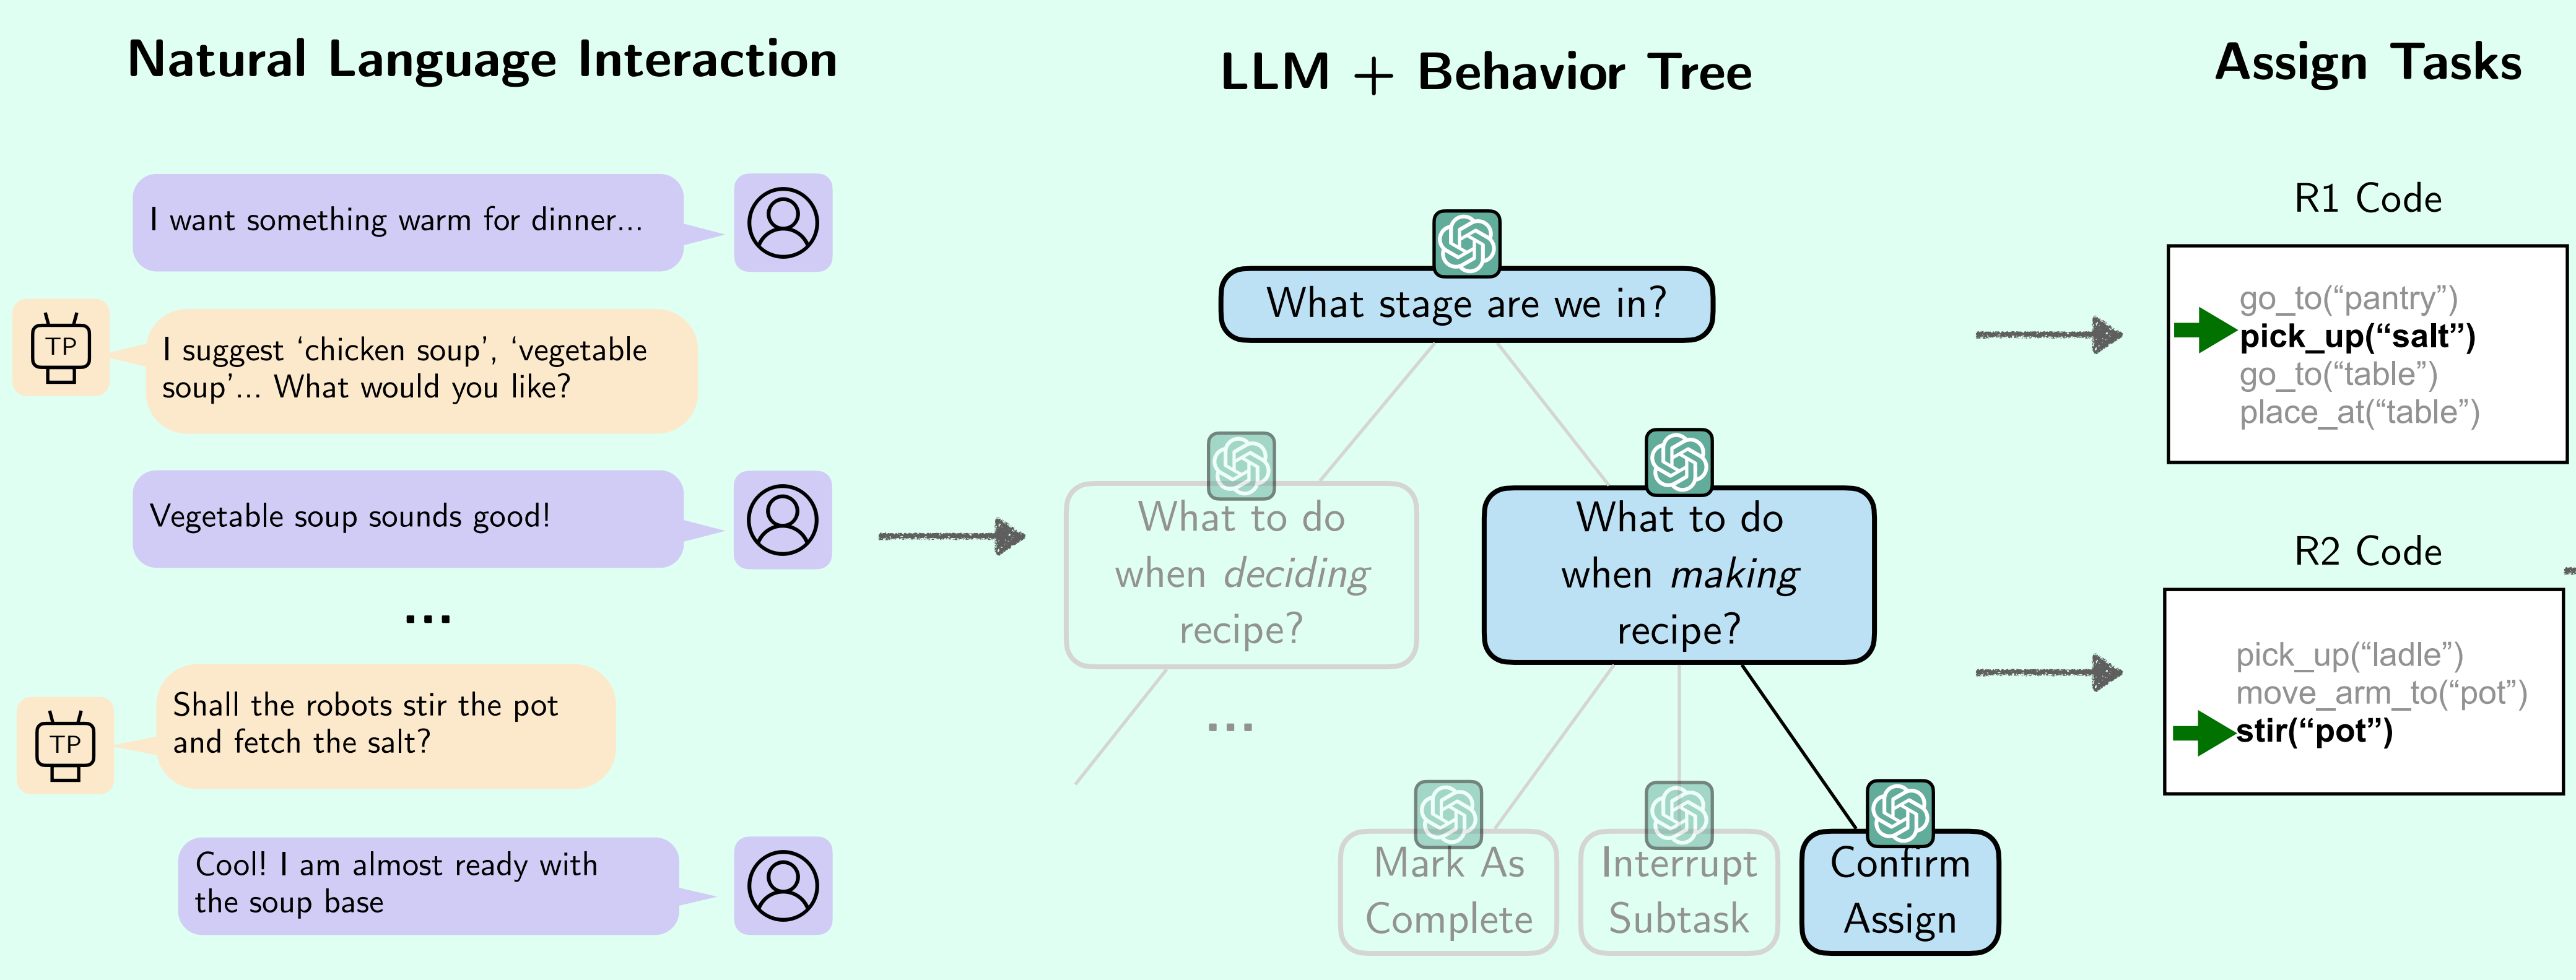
Natural Language Interaction

I want something warm for dinner...

TP

I suggest 'chicken soup', 'vegetable soup'... What would you like?

Vegetable soup sounds good!

...

TP

Shall the robots stir the pot and fetch the salt?

Cool! I am almost ready with the soup base

LLM + Behavior Tree

What stage are we in?

What to do when *deciding* recipe?

...

What to do when *making* recipe?

Mark As Complete

Interrupt Subtask

Confirm Assign

Assign Tasks

R1 Code

go_to("pantry")
**pick_up("salt")**
go_to("table")
place_at("table")

R2 Code

pick_up("ladle")
move_arm_to("pot")
**stir("pot")**